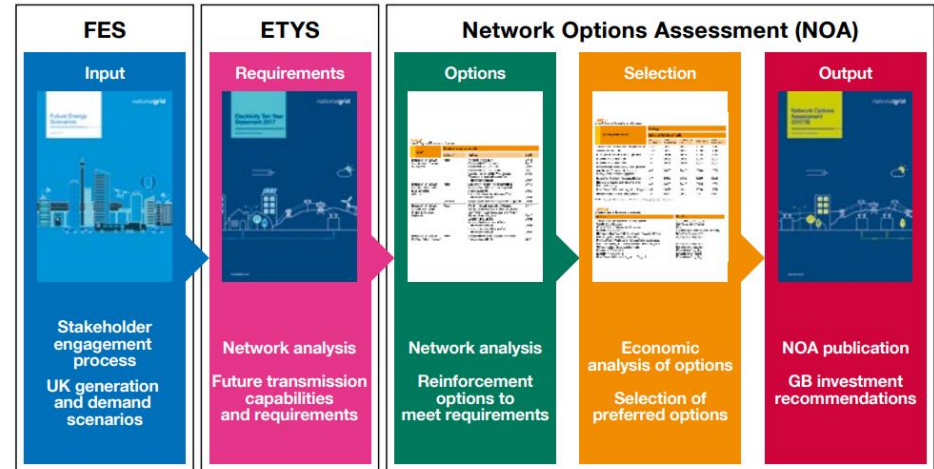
FES

Input

nationalgrid

Future Energy Scenarios

Stakeholder engagement process

UK generation and demand scenarios

ETYS

Requirements

nationalgrid

Electricity Ten Year Statement 2017

Network analysis

Future transmission capabilities and requirements

Network Options Assessment (NOA)

Options

Network analysis

Reinforcement options to meet requirements

Selection

Economic analysis of options

Selection of preferred options

Output

nationalgrid

Network Options Assessment 2017/18

NOA publication

GB investment recommendations